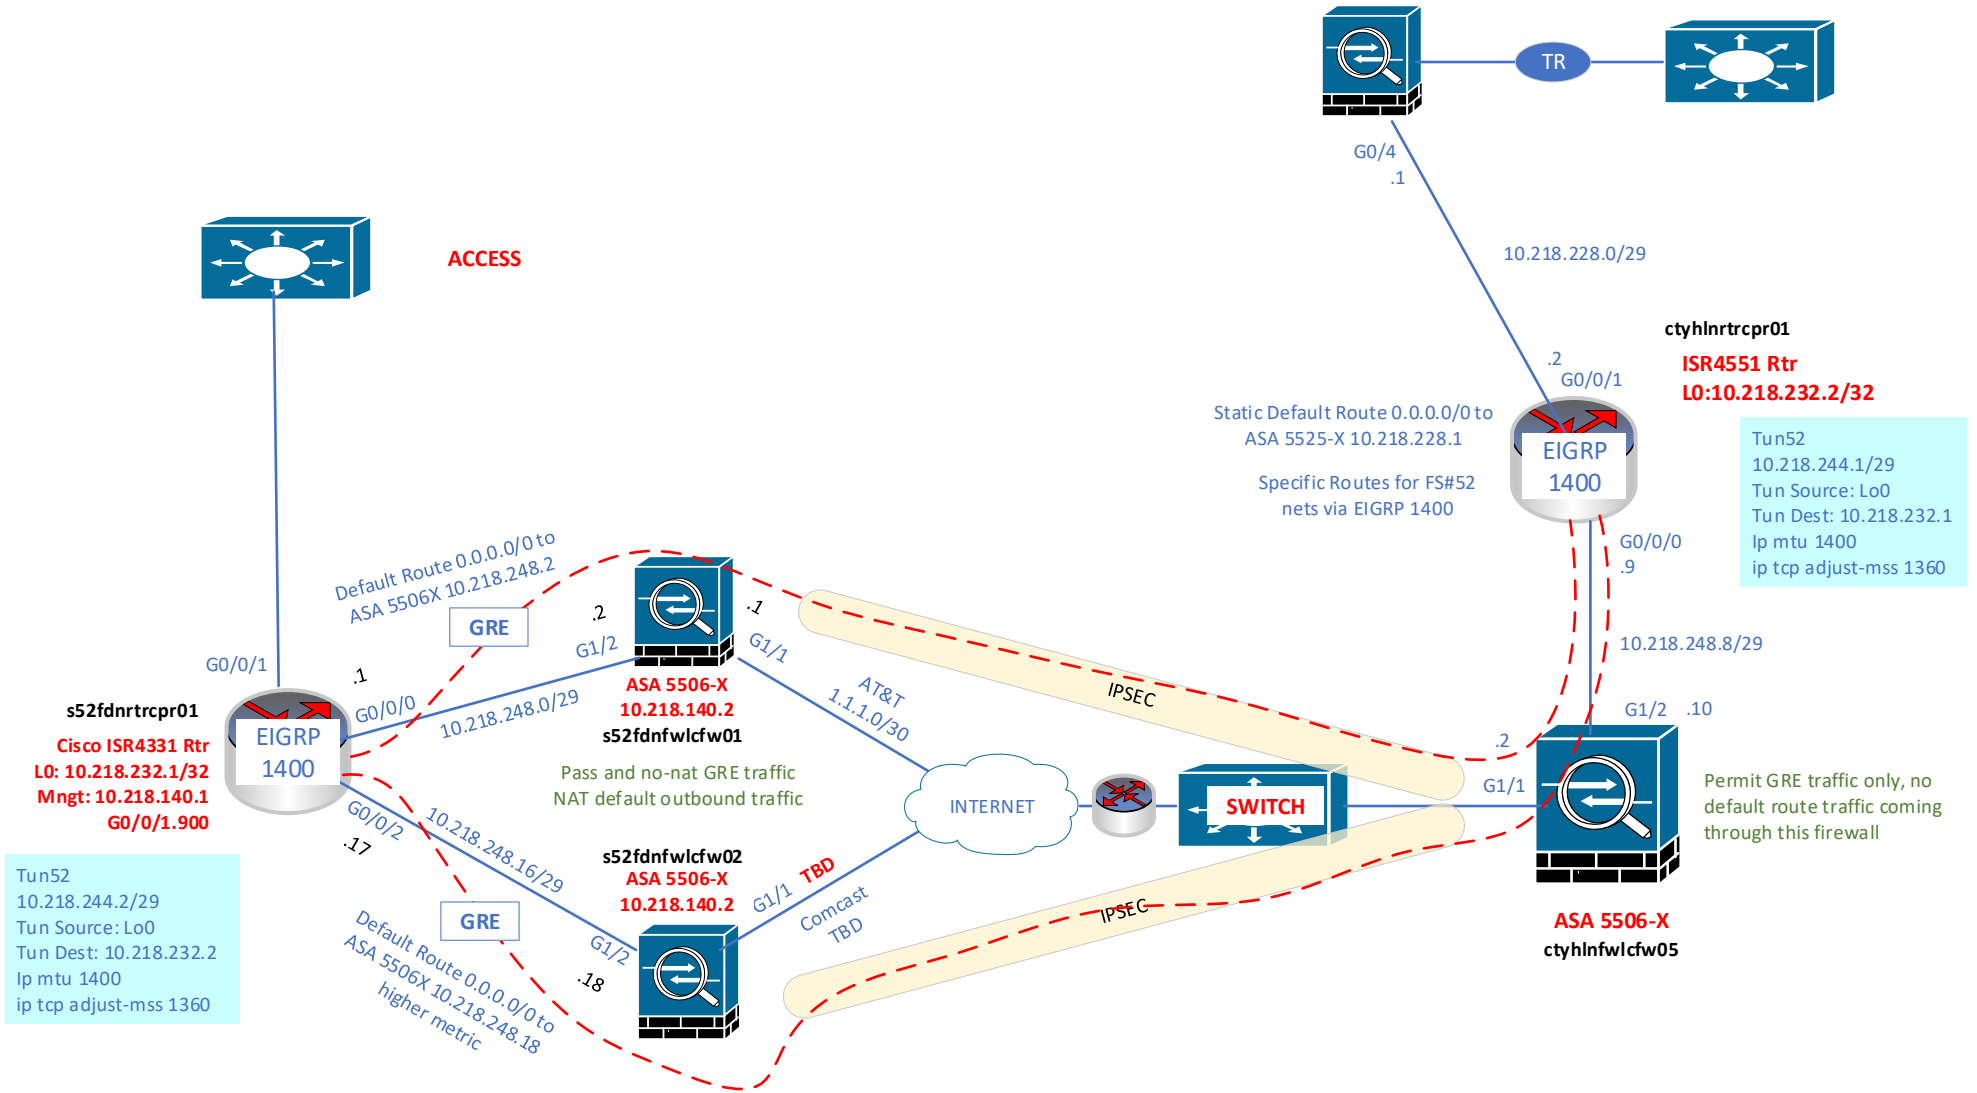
TR

G0/4
.1

10.218.228.0/29

ACCESS

ctyhlnrtrcpr01
ISR4551 Rtr
L0:10.218.232.2/32

.2
G0/0/1

Static Default Route 0.0.0.0/0 to
ASA 5525-X 10.218.228.1

Specific Routes for FS#52
nets via EIGRP 1400

EIGRP
1400

Tun52
10.218.244.1/29
Tun Source: Lo0
Tun Dest: 10.218.232.1
Ip mtu 1400
ip tcp adjust-mss 1360

G0/0/0
.9

10.218.248.8/29

Default Route 0.0.0.0/0 to
ASA 5506X 10.218.248.2

GRE

.2
.1
G1/2
G1/1

G0/0/1

.1
G0/0/0

s52fdnrtrcpr01
Cisco ISR4331 Rtr
L0: 10.218.232.1/32
Mngt: 10.218.140.1
G0/0/1.900

EIGRP
1400

10.218.248.0/29

ASA 5506-X
10.218.140.2
s52fdnfwlcfw01

AT&T
1.1.1.0/30

IPSEC

G1/2 .10
.2
G1/1

Pass and no-nat GRE traffic
NAT default outbound traffic

INTERNET

SWITCH

Permit GRE traffic only, no default route traffic coming through this firewall

G0/0/2
.17

10.218.248.16/29

s52fdnfwlcfw02
ASA 5506-X
10.218.140.2

TBD
G1/1
Comcast
TBD

IPSEC

ASA 5506-X
ctyhlnfwlcfw05

Tun52
10.218.244.2/29
Tun Source: Lo0
Tun Dest: 10.218.232.2
Ip mtu 1400
ip tcp adjust-mss 1360

GRE

Default Route 0.0.0.0/0 to
ASA 5506X 10.218.248.18
higher metric

G1/2
.18